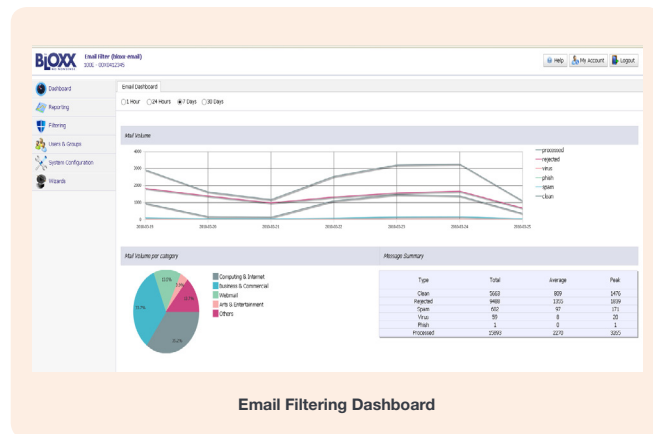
BLOXX

Email Filter (bloxx-email)
100L - 0000422345

Help | My Account | Logout

Dashboard
Reporting
Filtering
Users & Groups
System Configuration
Wizards

Email Dashboard

1 Hour 24 Hours 7 Days 30 Days

Mail Volume

4000
3000
2000
1000
0

2010-03-19 2010-03-20 2010-03-21 2010-03-22 2010-03-23 2010-03-24 2010-03-25

processed
rejected
virus
phish
spam
clean

Mail Volume per category

Computing & Internet
Business & Commercial
Webmail
Arts & Entertainment
Others

Message Summary

| Type | Total | Average | Peak |
|---|---|---|---|
| Clean | 5663 | 809 | 1476 |
| Rejected | 9488 | 1355 | 1809 |
| Spam | 682 | 97 | 171 |
| Virus | 59 | 8 | 20 |
| Phish | 1 | 0 | 1 |
| Processed | 15893 | 2270 | 3055 |

Email Filtering Dashboard